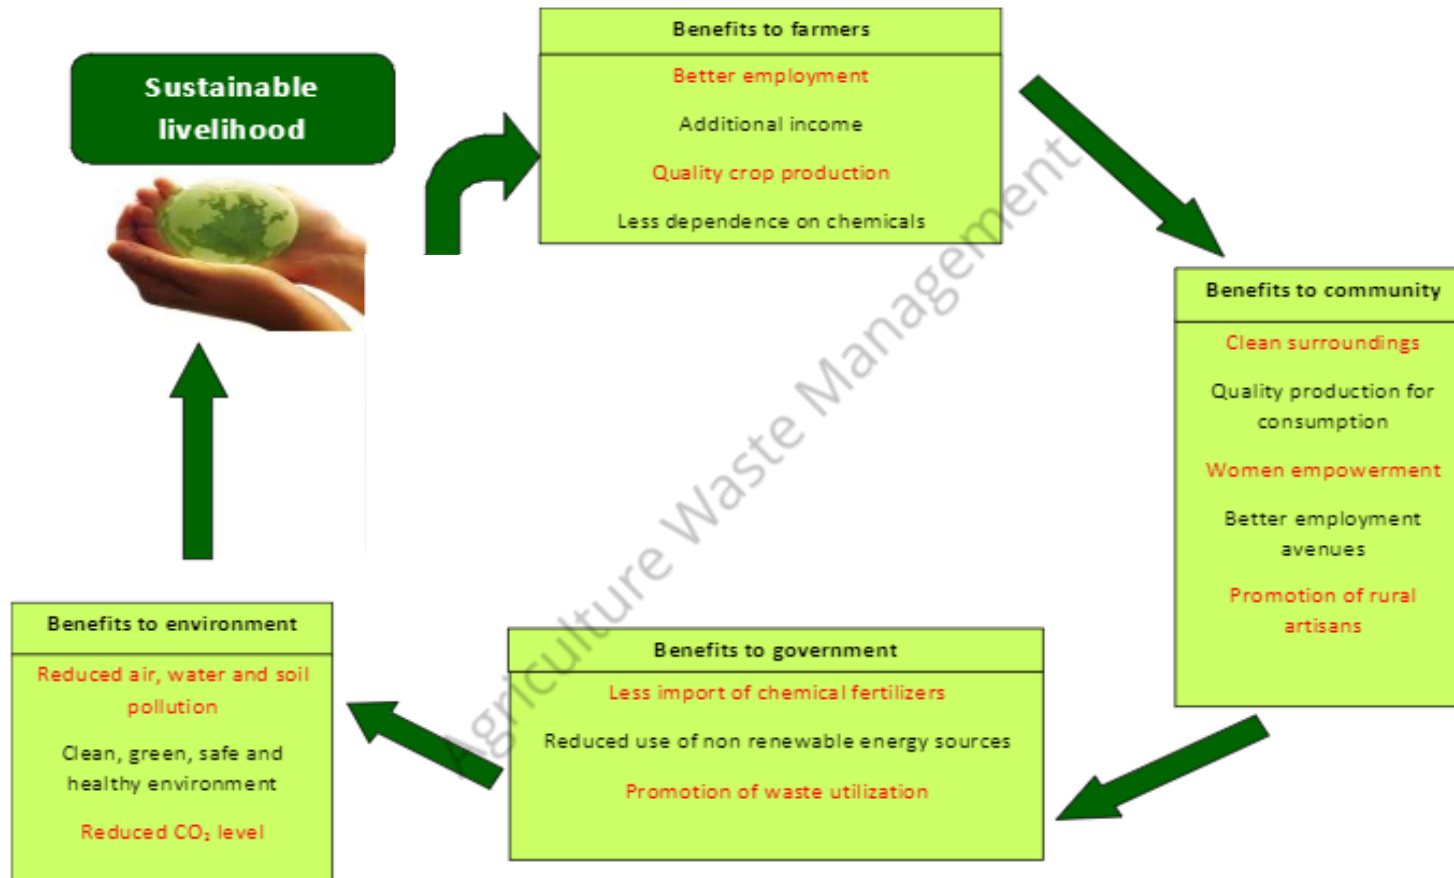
Sustainable livelihood

Benefits to farmers

Better employment

Additional income

Quality crop production

Less dependence on chemicals

Benefits to community

Clean surroundings

Quality production for consumption

Women empowerment

Better employment avenues

Promotion of rural artisans

Benefits to government

Less import of chemical fertilizers

Reduced use of non renewable energy sources

Promotion of waste utilization

Benefits to environment

Reduced air, water and soil pollution

Clean, green, safe and healthy environment

Reduced $CO_2$ level

Agriculture Waste Management